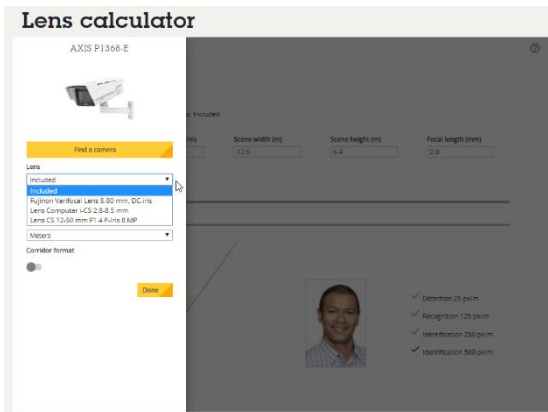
Lens calculator

AXIS P1368-E

Find a camera

Lens

Included

Included

Fujinon Varifocal Lens 8-80 mm, DC-iris

Lens Computar i-CS 2.8-8.5 mm

Lens CS 12-50 mm F1.4 P-iris 8 MP

Meters

Corridor format

Done

: Included

(m)

Scene width (m)

12.6

Scene height (m)

6.4

Focal length (mm)

2.8

Detection 25 px/m

Recognition 125 px/m

Identification 250 px/m

Identification 500 px/m